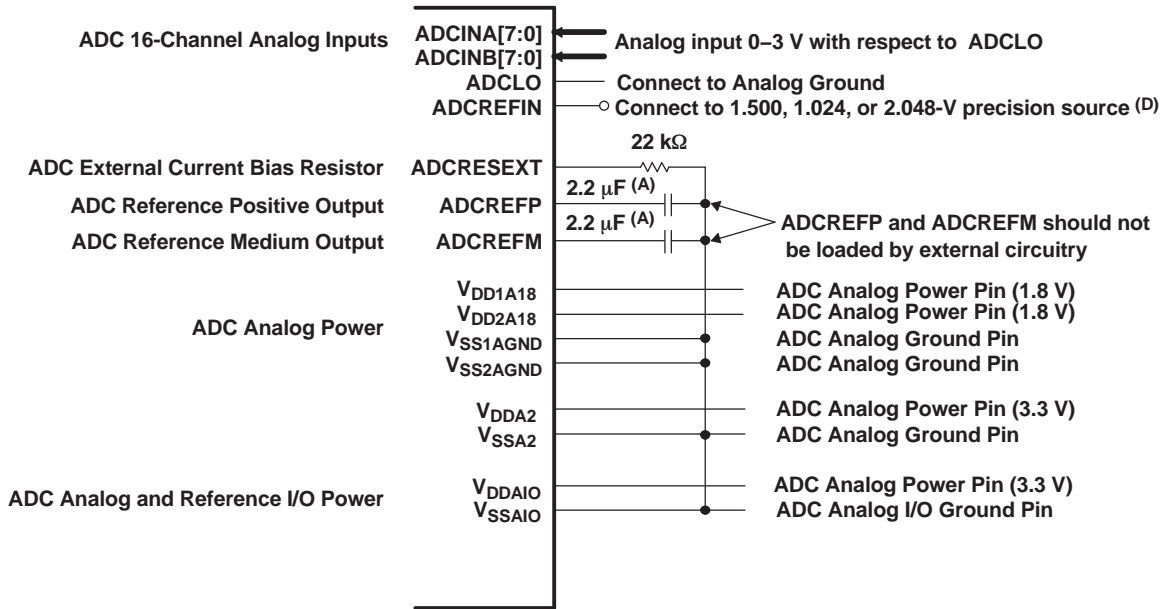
ADC 16-Channel Analog Inputs

ADCINA[7:0]
ADCINB[7:0]
ADCLO
ADCREFIN

Analog input 0–3 V with respect to ADCLO

Connect to Analog Ground

Connect to 1.500, 1.024, or 2.048-V precision source $^{(D)}$

22 k$\Omega$

ADC External Current Bias Resistor
ADC Reference Positive Output
ADC Reference Medium Output

ADCRESEXT
ADCREFP
ADCREFM

2.2 $\mu$F $^{(A)}$
2.2 $\mu$F $^{(A)}$

ADCREFP and ADCREFM should not be loaded by external circuitry

ADC Analog Power

$V_{DD1A18}$
$V_{DD2A18}$
$V_{SS1AGND}$
$V_{SS2AGND}$

ADC Analog Power Pin (1.8 V)
ADC Analog Power Pin (1.8 V)
ADC Analog Ground Pin
ADC Analog Ground Pin

$V_{DDA2}$
$V_{SSA2}$

ADC Analog Power Pin (3.3 V)
ADC Analog Ground Pin

ADC Analog and Reference I/O Power

$V_{DDAIO}$
$V_{SSAIO}$

ADC Analog Power Pin (3.3 V)
ADC Analog I/O Ground Pin